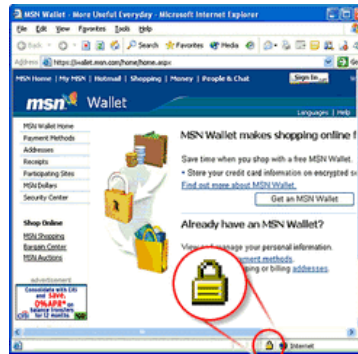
MSN Wallet - More Useful Everyday - Microsoft Internet Explorer

File Edit View Favorites Tools Help

Back Search Favorites Media

Address https://wallet.msn.com/home/home.aspx Go

MSN Home | My MSN | Hotmail | Shopping | Money | People & Chat Sign In

msn Wallet

Languages | Help

MSN Wallet Home
Payment Methods
Addresses
Receipts
Participating Sites
MSN Dollars
Security Center

Shop Online
MSN Shopping
Bargain Center
MSN Auctions

advertisement

Consolidate with Citi and SAVE 0%APR on balance transfers for 12 months

MSN Wallet makes shopping online f

Save time when you shop with a free MSN Wallet.
• Store your credit card information on encrypted s
Find out more about MSN Wallet.

Get an MSN Wallet

Already have an MSN Wallet?

View or manage your personal information
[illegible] payment methods.
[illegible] shipping or billing addresses.

Internet